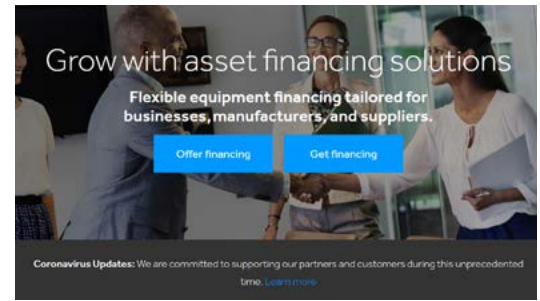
Grow with asset financing solutions

Flexible equipment financing tailored for businesses, manufacturers, and suppliers.

Offer financing

Get financing

Coronavirus Updates: We are committed to supporting our partners and customers during this unprecedented time. Learn more